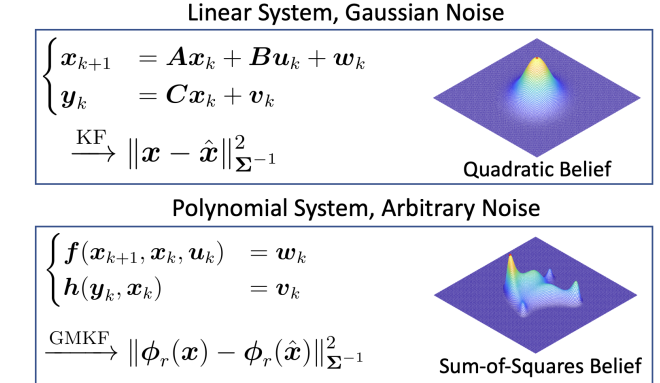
Linear System, Gaussian Noise

$\begin{cases} \boldsymbol{x}_{k+1} &= \boldsymbol{A}\boldsymbol{x}_k + \boldsymbol{B}\boldsymbol{u}_k + \boldsymbol{w}_k \\ \boldsymbol{y}_k &= \boldsymbol{C}\boldsymbol{x}_k + \boldsymbol{v}_k \end{cases}$

$\xrightarrow{\text{KF}} \|\boldsymbol{x} - \hat{\boldsymbol{x}}\|^2_{\boldsymbol{\Sigma}^{-1}}$

Quadratic Belief

Polynomial System, Arbitrary Noise

$\begin{cases} \boldsymbol{f}(\boldsymbol{x}_{k+1}, \boldsymbol{x}_k, \boldsymbol{u}_k) &= \boldsymbol{w}_k \\ \boldsymbol{h}(\boldsymbol{y}_k, \boldsymbol{x}_k) &= \boldsymbol{v}_k \end{cases}$

$\xrightarrow{\text{GMKF}} \|\boldsymbol{\phi}_r(\boldsymbol{x}) - \boldsymbol{\phi}_r(\hat{\boldsymbol{x}})\|^2_{\boldsymbol{\Sigma}^{-1}}$

Sum-of-Squares Belief